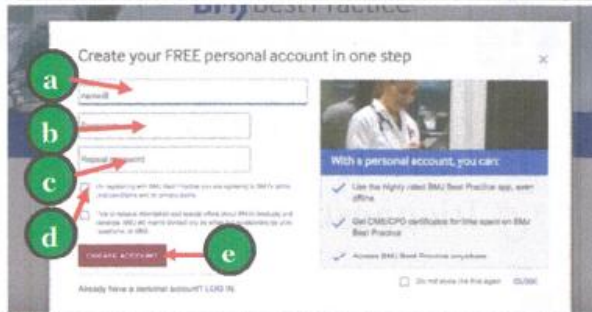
BMJ Best Practice

Create your FREE personal account in one step

×

a

Email

b

c

Repeat password

d

By registering with BMJ Best Practice you are agreeing to BMJ's terms and conditions and its privacy policy.

Yes, I'd like to receive information and special offers about BMJ's products and services. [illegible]

CREATE ACCOUNT

e

Already have a personal account? LOG IN

With a personal account, you can:

Use the highly rated BMJ Best Practice app, even offline

Get CME/CPD certificates for time spent on BMJ Best Practice

Access BMJ Best Practice anywhere

Do not show me this again CLOSE